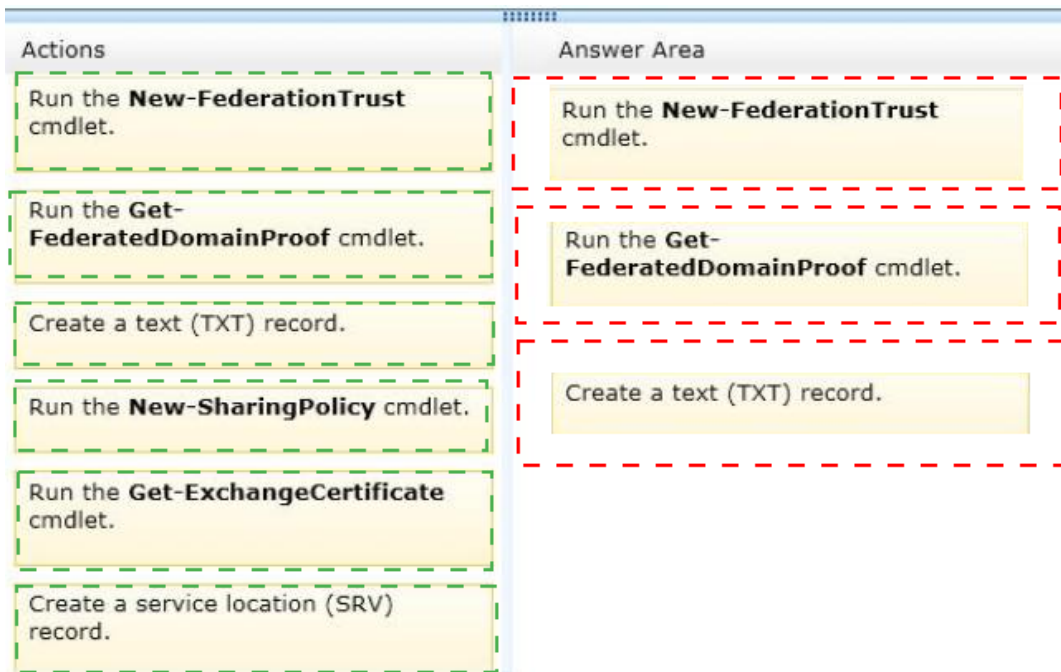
Actions

Run the **New-FederationTrust** cmdlet.

Run the **Get-FederatedDomainProof** cmdlet.

Create a text (TXT) record.

Run the **New-SharingPolicy** cmdlet.

Run the **Get-ExchangeCertificate** cmdlet.

Create a service location (SRV) record.

Answer Area

Run the **New-FederationTrust** cmdlet.

Run the **Get-FederatedDomainProof** cmdlet.

Create a text (TXT) record.